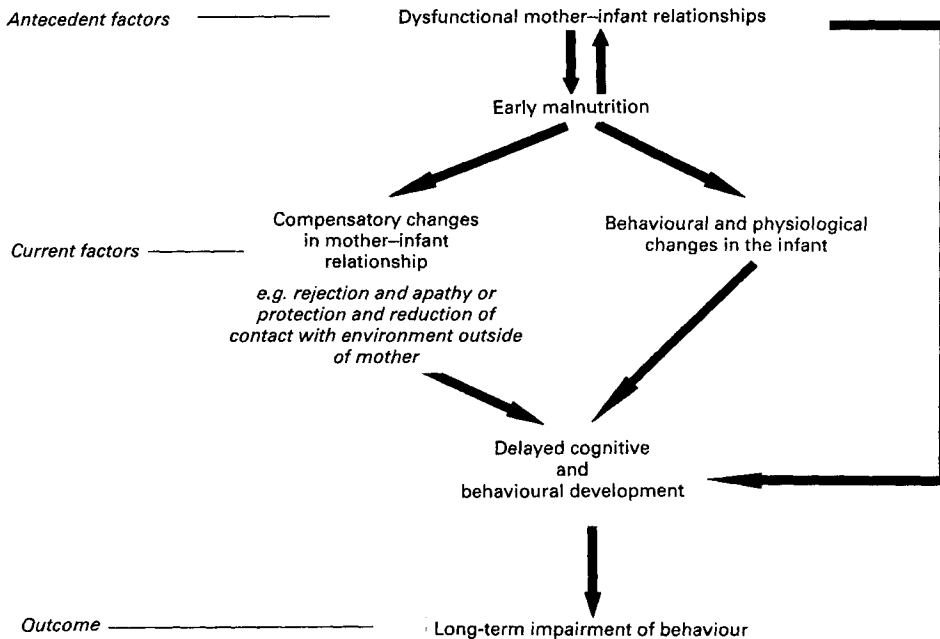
Antecedent factors

Dysfunctional mother–infant relationships

Early malnutrition

Current factors

Compensatory changes in mother–infant relationship

e.g. rejection and apathy or protection and reduction of contact with environment outside of mother

Behavioural and physiological changes in the infant

Delayed cognitive and behavioural development

Outcome

Long-term impairment of behaviour